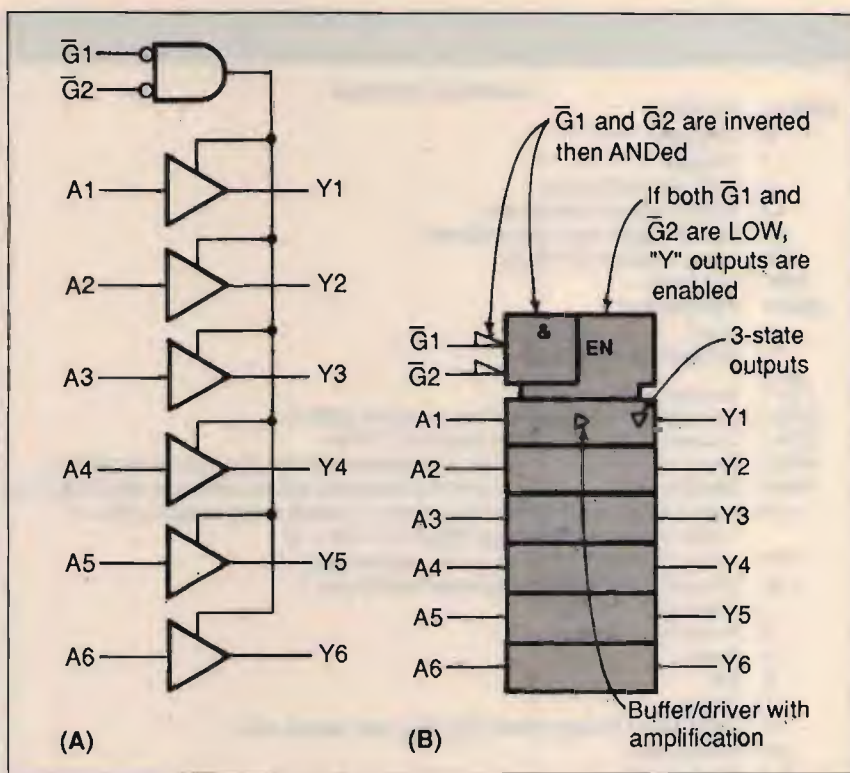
$\overline{G}1$
$\overline{G}2$
A1
Y1
A2
Y2
A3
Y3
A4
Y4
A5
Y5
A6
Y6
(A)

$\overline{G}1$ and $\overline{G}2$ are inverted then ANDed

If both $\overline{G}1$ and $\overline{G}2$ are LOW, "Y" outputs are enabled

&
EN
3-state outputs
$\overline{G}1$
$\overline{G}2$
A1
Y1
A2
Y2
A3
Y3
A4
Y4
A5
Y5
A6
Y6
(B)
Buffer/driver with amplification